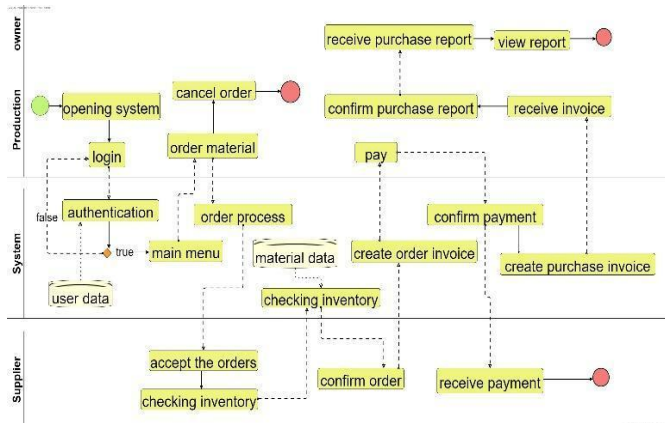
owner

Production

System

Supplier

receive purchase report
view report
cancel order
opening system
confirm purchase report
receive invoice
order material
login
pay
authentication
false
true
main menu
order process
confirm payment
material data
create order invoice
create purchase invoice
user data
checking inventory
accept the orders
confirm order
receive payment
checking inventory